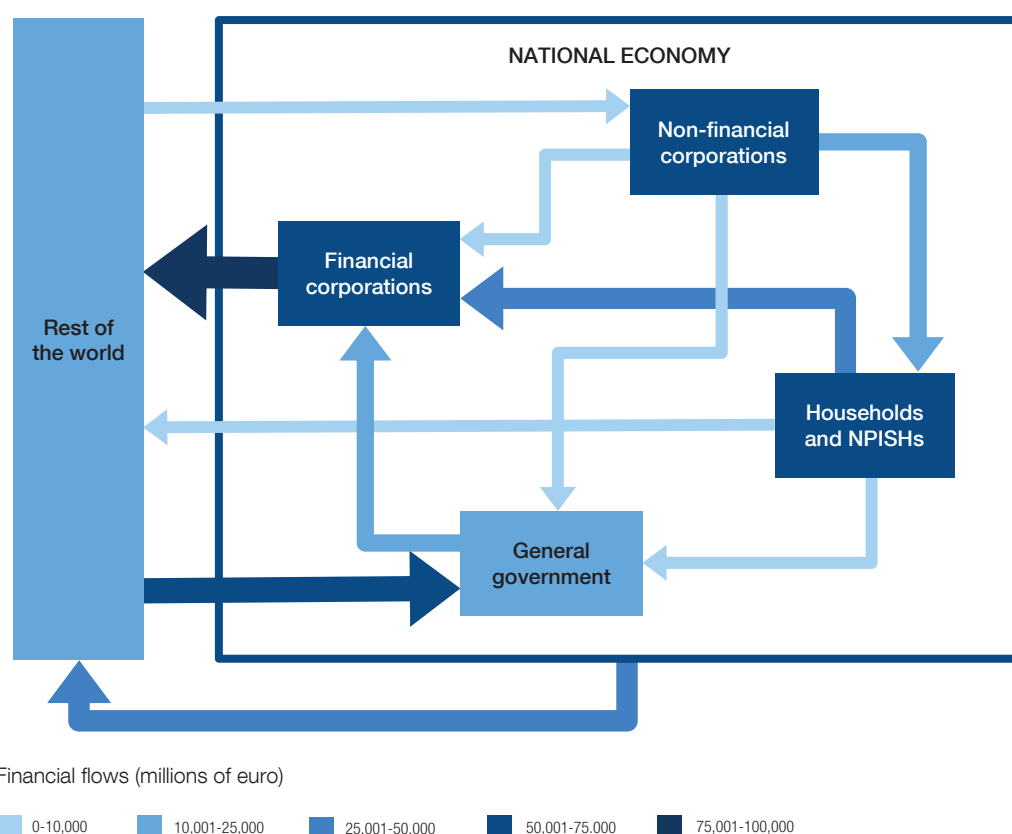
NATIONAL ECONOMY

Rest of the world

Non-financial corporations

Financial corporations

Households and NPISHs

General government

Financial flows (millions of euro)

0-10,000

10,001-25,000

25,001-50,000

50,001-75,000

75,001-100,000